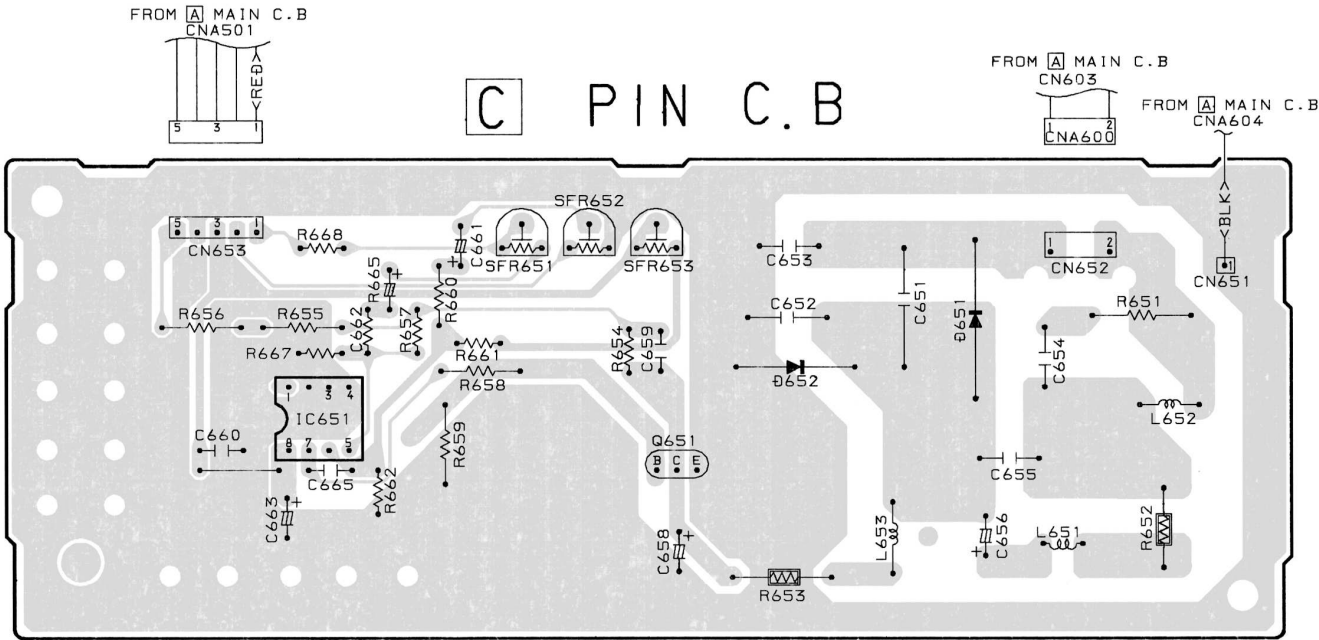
FROM A MAIN C.B
CNA501
5 3 1
RED

C PIN C.B

FROM A MAIN C.B
CN603
1 2
CNA600

FROM A MAIN C.B
CNA604
BLK

5 3 1
CN653
R668
C661
SFR652
SFR651
SFR653
R665
R660
C653
1 2
CN652
1
CN651
R656
R655
R662
R657
C652
C651
D651
R651
R654
C659
R667
R661
C654
D652
R658
1 3 4
IC651
8 7 5
L652
R659
C660
Q651
B C E
C655
C665
R662
C663
L653
C656
L651
R652
C658
R653